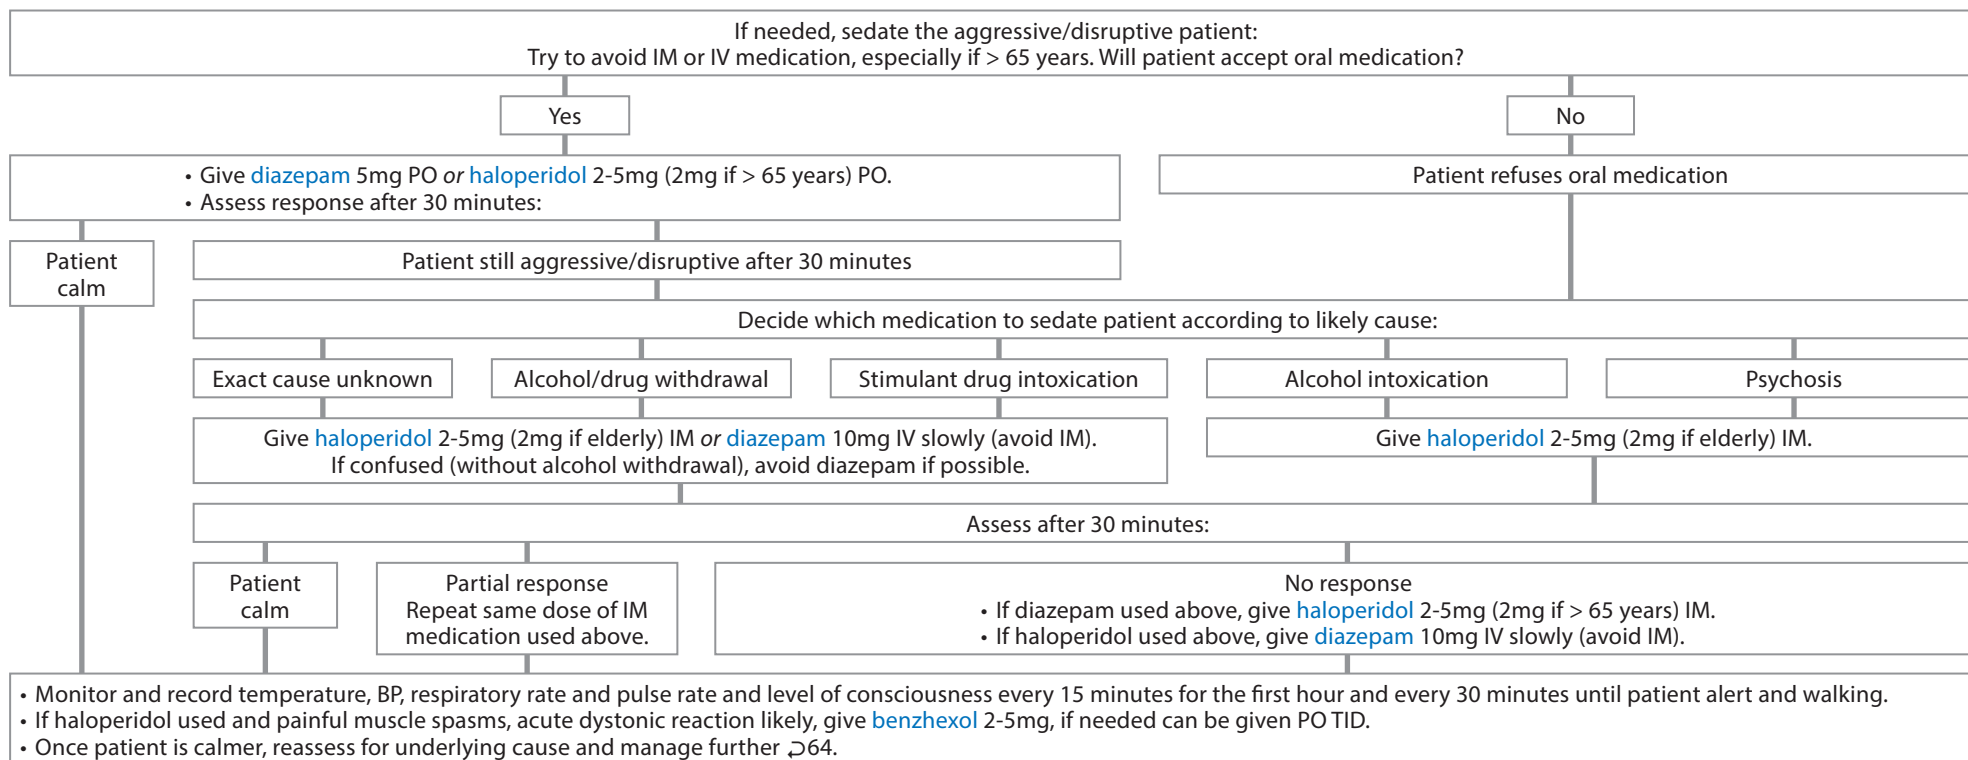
If needed, sedate the aggressive/disruptive patient:
Try to avoid IM or IV medication, especially if > 65 years. Will patient accept oral medication?

Yes

No

• Give diazepam 5mg PO *or* haloperidol 2-5mg (2mg if > 65 years) PO.
• Assess response after 30 minutes:

Patient refuses oral medication

Patient calm

Patient still aggressive/disruptive after 30 minutes

Decide which medication to sedate patient according to likely cause:

Exact cause unknown

Alcohol/drug withdrawal

Stimulant drug intoxication

Alcohol intoxication

Psychosis

Give haloperidol 2-5mg (2mg if elderly) IM *or* diazepam 10mg IV slowly (avoid IM).
If confused (without alcohol withdrawal), avoid diazepam if possible.

Give haloperidol 2-5mg (2mg if elderly) IM.

Assess after 30 minutes:

Patient calm

Partial response
Repeat same dose of IM medication used above.

No response
• If diazepam used above, give haloperidol 2-5mg (2mg if > 65 years) IM.
• If haloperidol used above, give diazepam 10mg IV slowly (avoid IM).

• Monitor and record temperature, BP, respiratory rate and pulse rate and level of consciousness every 15 minutes for the first hour and every 30 minutes until patient alert and walking.
• If haloperidol used and painful muscle spasms, acute dystonic reaction likely, give benzhexol 2-5mg, if needed can be given PO TID.
• Once patient is calmer, reassess for underlying cause and manage further ⮌64.